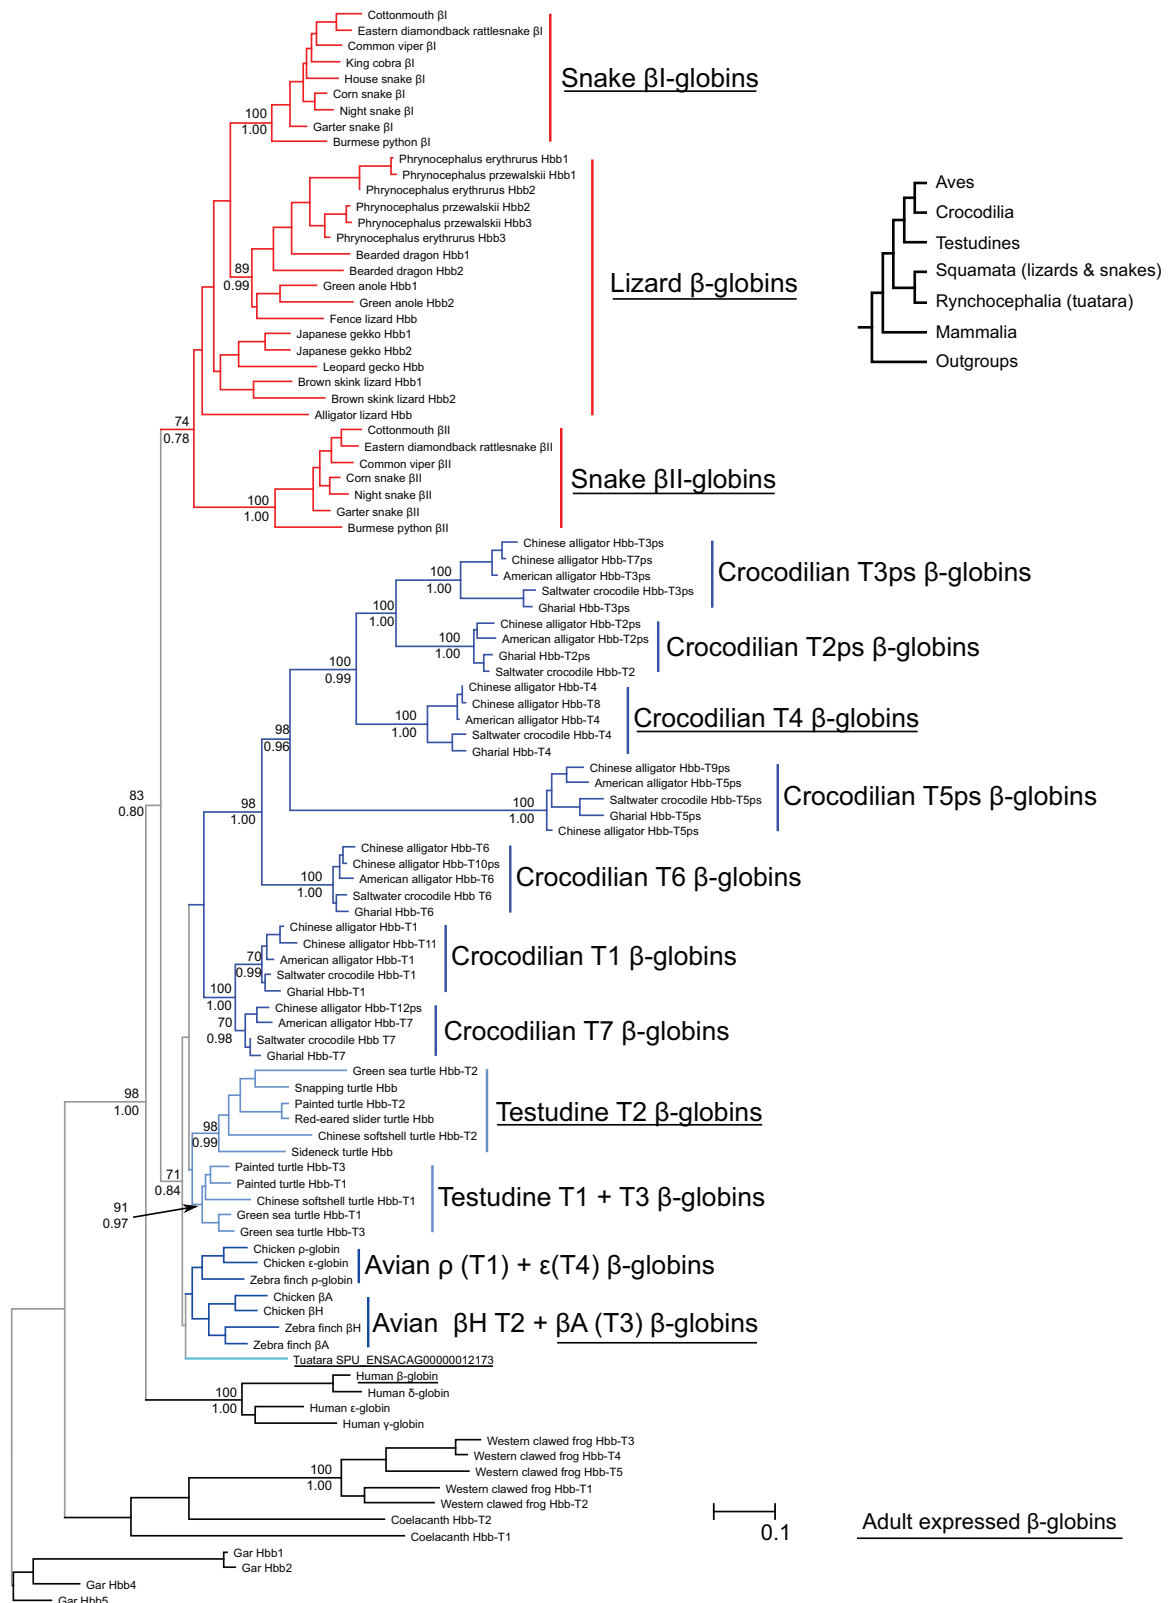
Cottonmouth βI
Eastern diamondback rattlesnake βI
Common viper βI
King cobra βI
House snake βI
Corn snake βI
Night snake βI
Garter snake βI
Burmese python βI
100
1.00
Snake βI-globins

Phrynocephalus erythrurus Hbb1
Phrynocephalus przewalskii Hbb1
Phrynocephalus erythrurus Hbb2
Phrynocephalus przewalskii Hbb2
Phrynocephalus przewalskii Hbb3
Phrynocephalus erythrurus Hbb3
Bearded dragon Hbb1
Bearded dragon Hbb2
Green anole Hbb1
Green anole Hbb2
Fence lizard Hbb
Japanese gekko Hbb1
Japanese gekko Hbb2
Leopard gecko Hbb
Brown skink lizard Hbb1
Brown skink lizard Hbb2
Alligator lizard Hbb
89
0.99
Lizard β-globins

Aves
Crocodilia
Testudines
Squamata (lizards & snakes)
Rynchocephalia (tuatara)
Mammalia
Outgroups

74
0.78
Cottonmouth βII
Eastern diamondback rattlesnake βII
Common viper βII
Corn snake βII
Night snake βII
Garter snake βII
Burmese python βII
100
1.00
Snake βII-globins

Chinese alligator Hbb-T3ps
Chinese alligator Hbb-T7ps
American alligator Hbb-T3ps
Saltwater crocodile Hbb-T3ps
Gharial Hbb-T3ps
100
1.00
Crocodilian T3ps β-globins
100
1.00
Chinese alligator Hbb-T2ps
American alligator Hbb-T2ps
Gharial Hbb-T2ps
Saltwater crocodile Hbb-T2
100
1.00
Crocodilian T2ps β-globins
100
0.99
Chinese alligator Hbb-T4
Chinese alligator Hbb-T8
American alligator Hbb-T4
Saltwater crocodile Hbb-T4
Gharial Hbb-T4
100
1.00
Crocodilian T4 β-globins
98
0.96
Chinese alligator Hbb-T9ps
American alligator Hbb-T5ps
Saltwater crocodile Hbb-T5ps
Gharial Hbb-T5ps
Chinese alligator Hbb-T5ps
100
1.00
Crocodilian T5ps β-globins
83
0.80
98
1.00
Chinese alligator Hbb-T6
Chinese alligator Hbb-T10ps
American alligator Hbb-T6
Saltwater crocodile Hbb T6
Gharial Hbb-T6
100
1.00
Crocodilian T6 β-globins
Chinese alligator Hbb-T1
Chinese alligator Hbb-T11
American alligator Hbb-T1
Saltwater crocodile Hbb-T1
Gharial Hbb-T1
70
0.99
Crocodilian T1 β-globins
100
1.00
Chinese alligator Hbb-T12ps
American alligator Hbb-T7
Saltwater crocodile Hbb T7
Gharial Hbb-T7
70
0.98
Crocodilian T7 β-globins
Green sea turtle Hbb-T2
Snapping turtle Hbb
Painted turtle Hbb-T2
Red-eared slider turtle Hbb
Chinese softshell turtle Hbb-T2
Sideneck turtle Hbb
98
1.00
98
0.99
Testudine T2 β-globins
71
0.84
Painted turtle Hbb-T3
Painted turtle Hbb-T1
Chinese softshell turtle Hbb-T1
Green sea turtle Hbb-T1
Green sea turtle Hbb-T3
91
0.97
Testudine T1 + T3 β-globins
Chicken ρ-globin
Chicken ε-globin
Zebra finch ρ-globin
Avian ρ (T1) + ε(T4) β-globins
Chicken βA
Chicken βH
Zebra finch βH
Zebra finch βA
Avian βH T2 + βA (T3) β-globins
Tuatara SPU_ENSACAG00000012173
Human β-globin
Human δ-globin
Human ε-globin
Human γ-globin
100
1.00
Western clawed frog Hbb-T3
Western clawed frog Hbb-T4
Western clawed frog Hbb-T5
Western clawed frog Hbb-T1
Western clawed frog Hbb-T2
100
1.00
Coelacanth Hbb-T2
Coelacanth Hbb-T1
0.1
Adult expressed β-globins
Gar Hbb1
Gar Hbb2
Gar Hbb4
Gar Hbb5